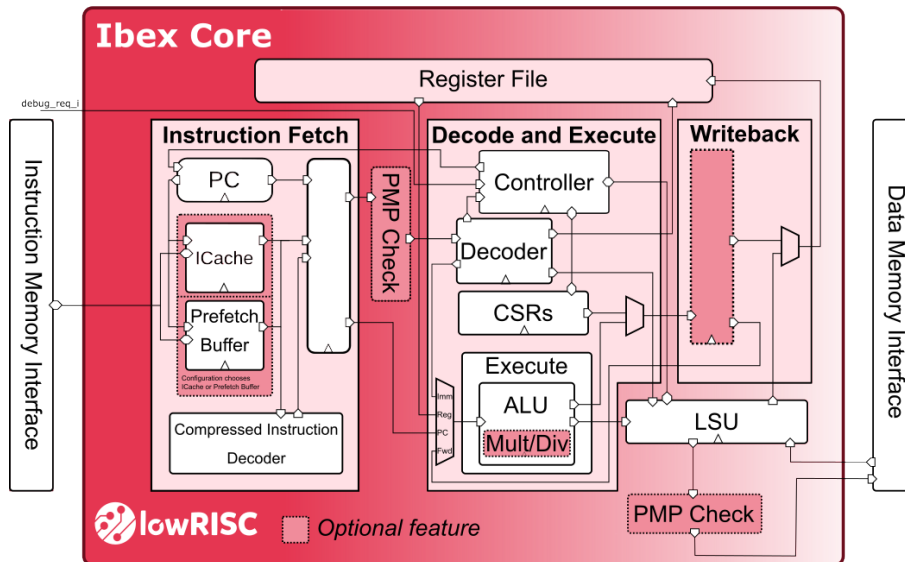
Ibex Core

Register File

debug_req_i

Instruction Memory Interface

Instruction Fetch

PC

ICache

Prefetch Buffer

Configuration chooses ICache or Prefetch Buffer

Compressed Instruction Decoder

PMP Check

Decode and Execute

Controller

Decoder

CSRs

Execute

Imm

Reg

PC

Fwd

ALU

Mult/Div

Writeback

LSU

PMP Check

Data Memory Interface

lowRISC

Optional feature